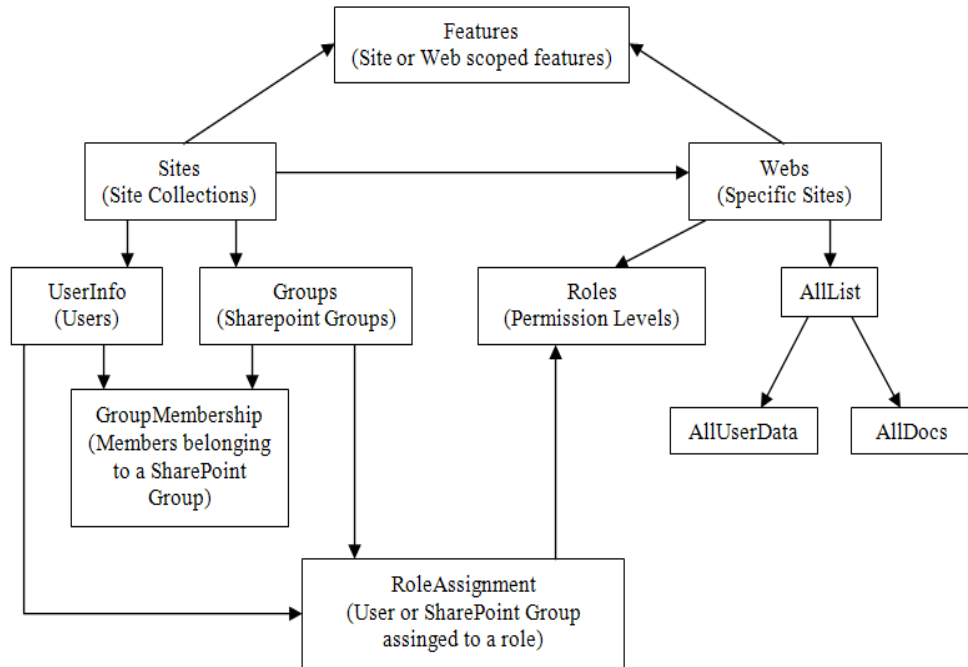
Features
(Site or Web scoped features)

Sites
(Site Collections)

Webs
(Specific Sites)

UserInfo
(Users)

Groups
(Sharepoint Groups)

Roles
(Permission Levels)

AllList

GroupMembership
(Members belonging to a SharePoint Group)

AllUserData

AllDocs

RoleAssignment
(User or SharePoint Group assinged to a role)